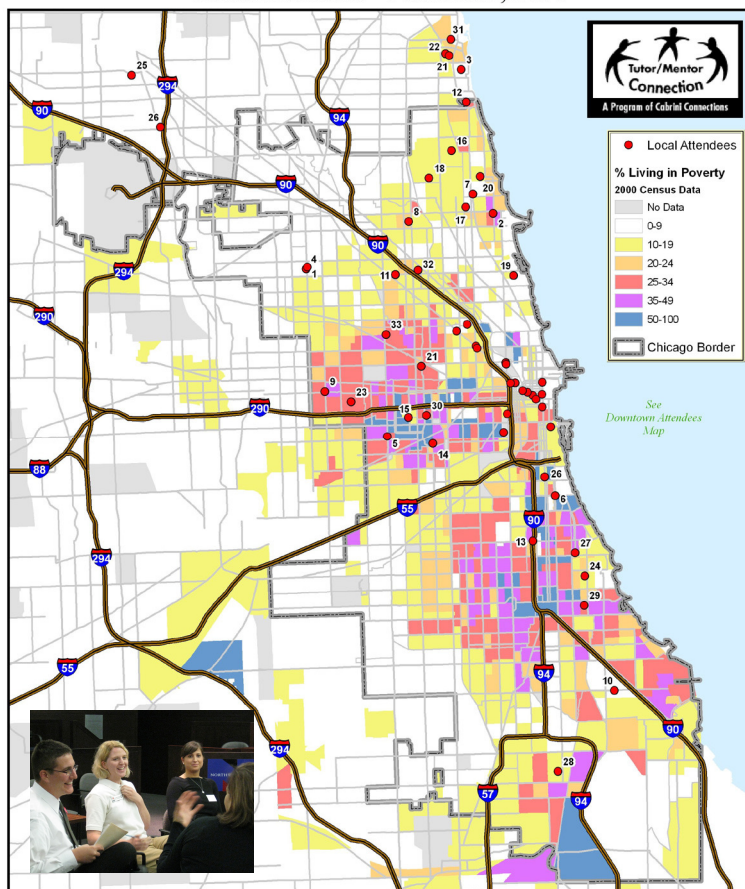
Tutor/Mentor Connection
A Program of Cabrini Connections

Local Attendees

% Living in Poverty
2000 Census Data
No Data
0-9
10-19
20-24
25-34
35-49
50-100
Chicago Border

See Downtown Attendees Map

25
26
31
22
21
3
12
16
18
7
20
17
2
8
4
1
11
32
19
33
21
9
23
30
15
5
14
26
6
13
27
24
29
10
28

90
294
94
90
294
290
290
88
55
90
294
55
94
90
294
57
94